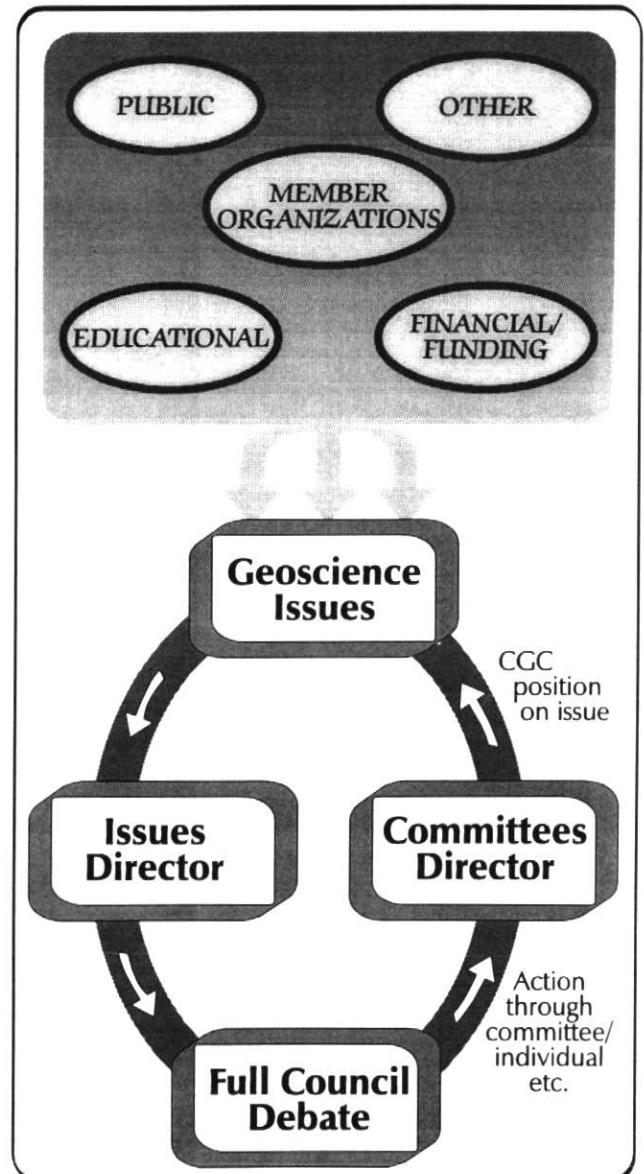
PUBLIC

OTHER

MEMBER ORGANIZATIONS

EDUCATIONAL

FINANCIAL/ FUNDING

Geoscience Issues

CGC position on issue

Issues Director

Committees Director

Action through committee/ individual etc.

Full Council Debate